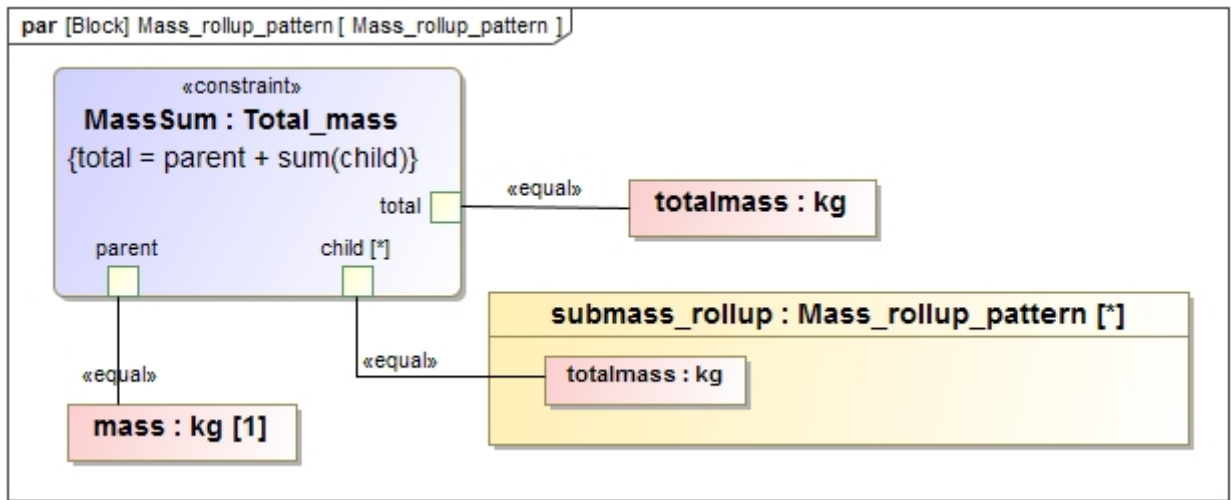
par [Block] Mass_rollup_pattern [ Mass_rollup_pattern ]

«constraint»
MassSum : Total_mass
{total = parent + sum(child)}

total

parent

child [*]

«equal»

totalmass : kg

submass_rollup : Mass_rollup_pattern [*]

«equal»

totalmass : kg

«equal»

mass : kg [1]